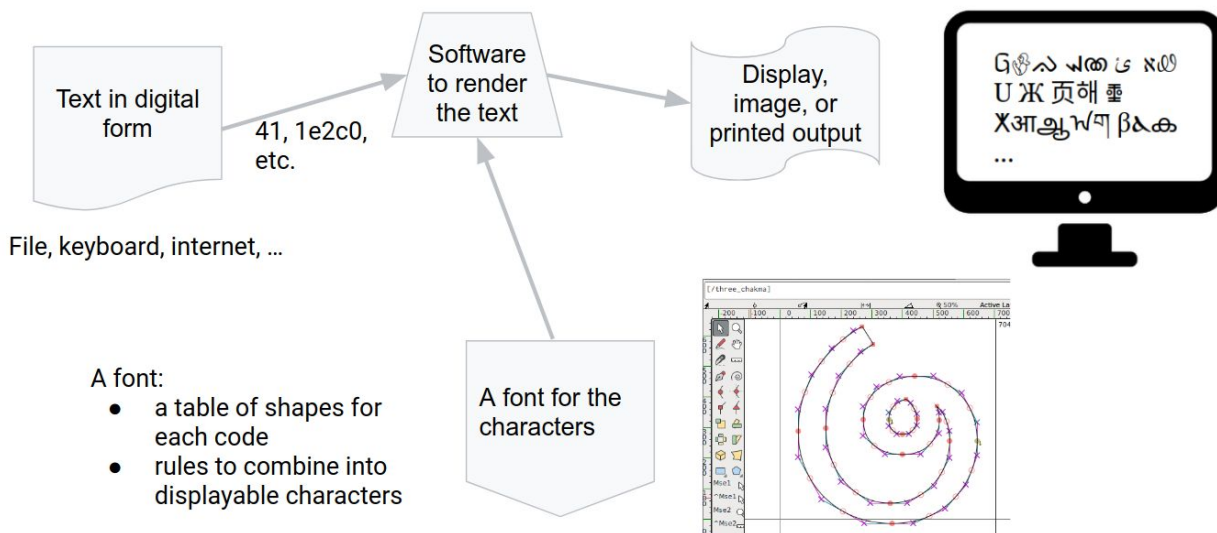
Text in digital form

41, 1e2c0, etc.

File, keyboard, internet, ...

Software to render the text

Display, image, or printed output

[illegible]
U Ж 页해 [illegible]
Ж आ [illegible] βᕱ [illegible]
...

A font:
● a table of shapes for each code
● rules to combine into displayable characters

A font for the characters

[/three_chakma]
-200 | 100 | 0 | 100 | 200 | 300 | 400 | 500 | 600 | 700
50%
Active La
704
Mse1
^Mse1
Mse2
^Mse2